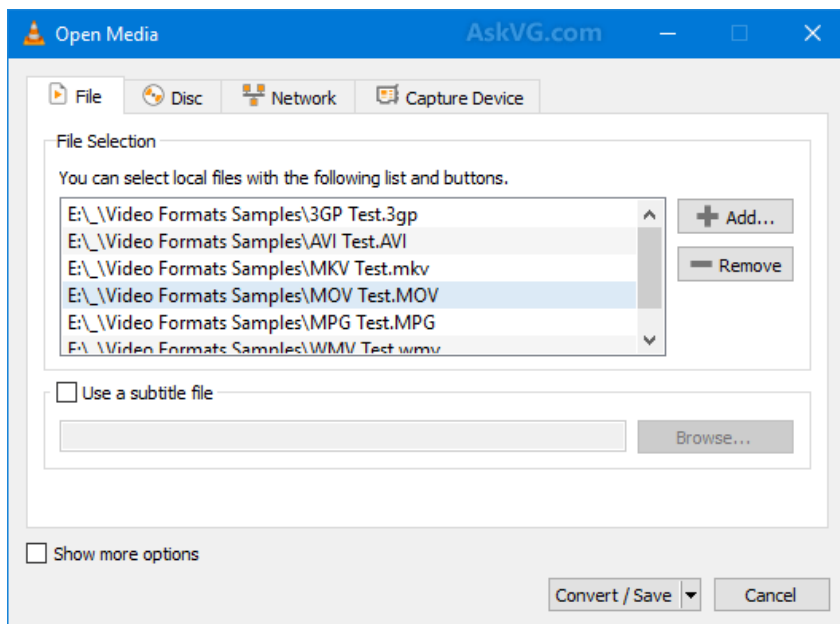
Open Media

AskVG.com

File
Disc
Network
Capture Device

File Selection

You can select local files with the following list and buttons.

E:\_\Video Formats Samples\3GP Test.3gp
E:\_\Video Formats Samples\AVI Test.AVI
E:\_\Video Formats Samples\MKV Test.mkv
E:\_\Video Formats Samples\MOV Test.MOV
E:\_\Video Formats Samples\MPG Test.MPG
E:\_\Video Formats Samples\WMV Test.wmv

Add...
Remove

Use a subtitle file

Browse...

Show more options

Convert / Save
Cancel